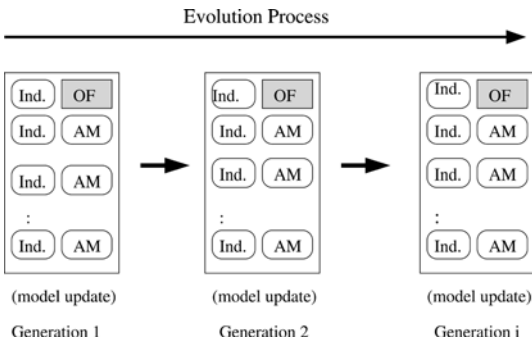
Evolution Process

Ind. OF
Ind. AM
Ind. AM
:
Ind. AM
(model update)
Generation 1

Ind. OF
Ind. AM
Ind. AM
:
Ind. AM
(model update)
Generation 2

Ind. OF
Ind. AM
Ind. AM
:
Ind. AM
(model update)
Generation i